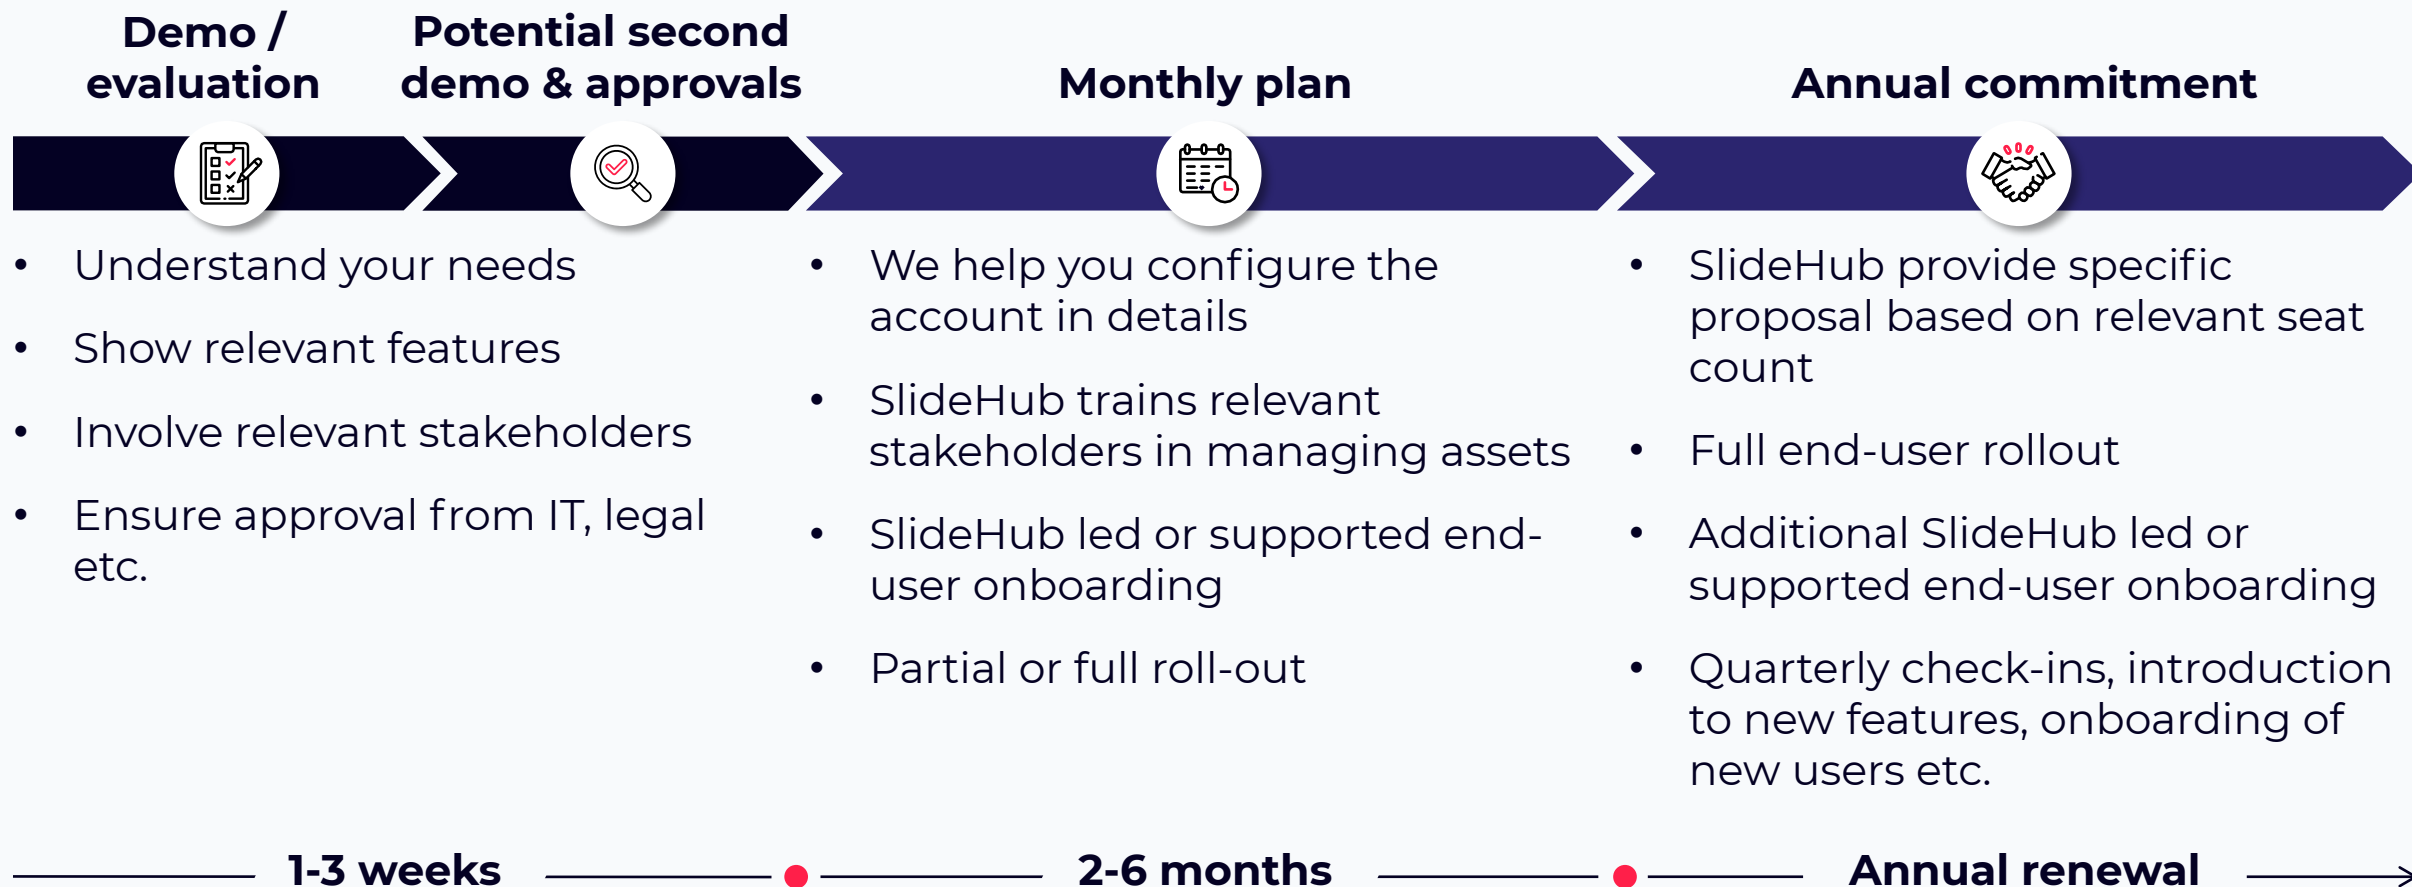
Demo / evaluation

Potential second demo & approvals

Monthly plan

Annual commitment

• Understand your needs
• Show relevant features
• Involve relevant stakeholders
• Ensure approval from IT, legal etc.

• We help you configure the account in details
• SlideHub trains relevant stakeholders in managing assets
• SlideHub led or supported end-user onboarding
• Partial or full roll-out

• SlideHub provide specific proposal based on relevant seat count
• Full end-user rollout
• Additional SlideHub led or supported end-user onboarding
• Quarterly check-ins, introduction to new features, onboarding of new users etc.

1-3 weeks

2-6 months

Annual renewal